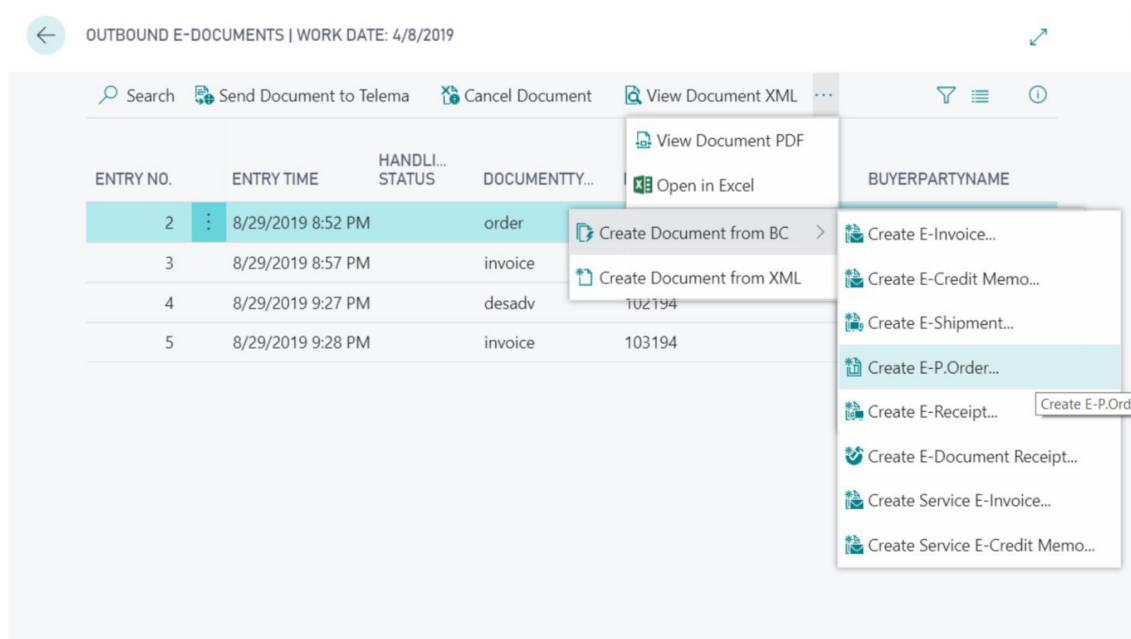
OUTBOUND E-DOCUMENTS | WORK DATE: 4/8/2019

Search Send Document to Telema Cancel Document View Document XML ···

View Document PDF
Open in Excel

| ENTRY NO. | ENTRY TIME | HANDLI... STATUS | DOCUMENTTY... | | BUYERPARTYNAME |
|---|---|---|---|---|---|
| 2 | 8/29/2019 8:52 PM | | order | | |
| 3 | 8/29/2019 8:57 PM | | invoice | | |
| 4 | 8/29/2019 9:27 PM | | desadv | 102194 | |
| 5 | 8/29/2019 9:28 PM | | invoice | 103194 | |

Create Document from BC
Create Document from XML

Create E-Invoice...
Create E-Credit Memo...
Create E-Shipment...
Create E-P.Order...
Create E-Receipt...
Create E-Document Receipt...
Create Service E-Invoice...
Create Service E-Credit Memo...

Create E-P.Ord